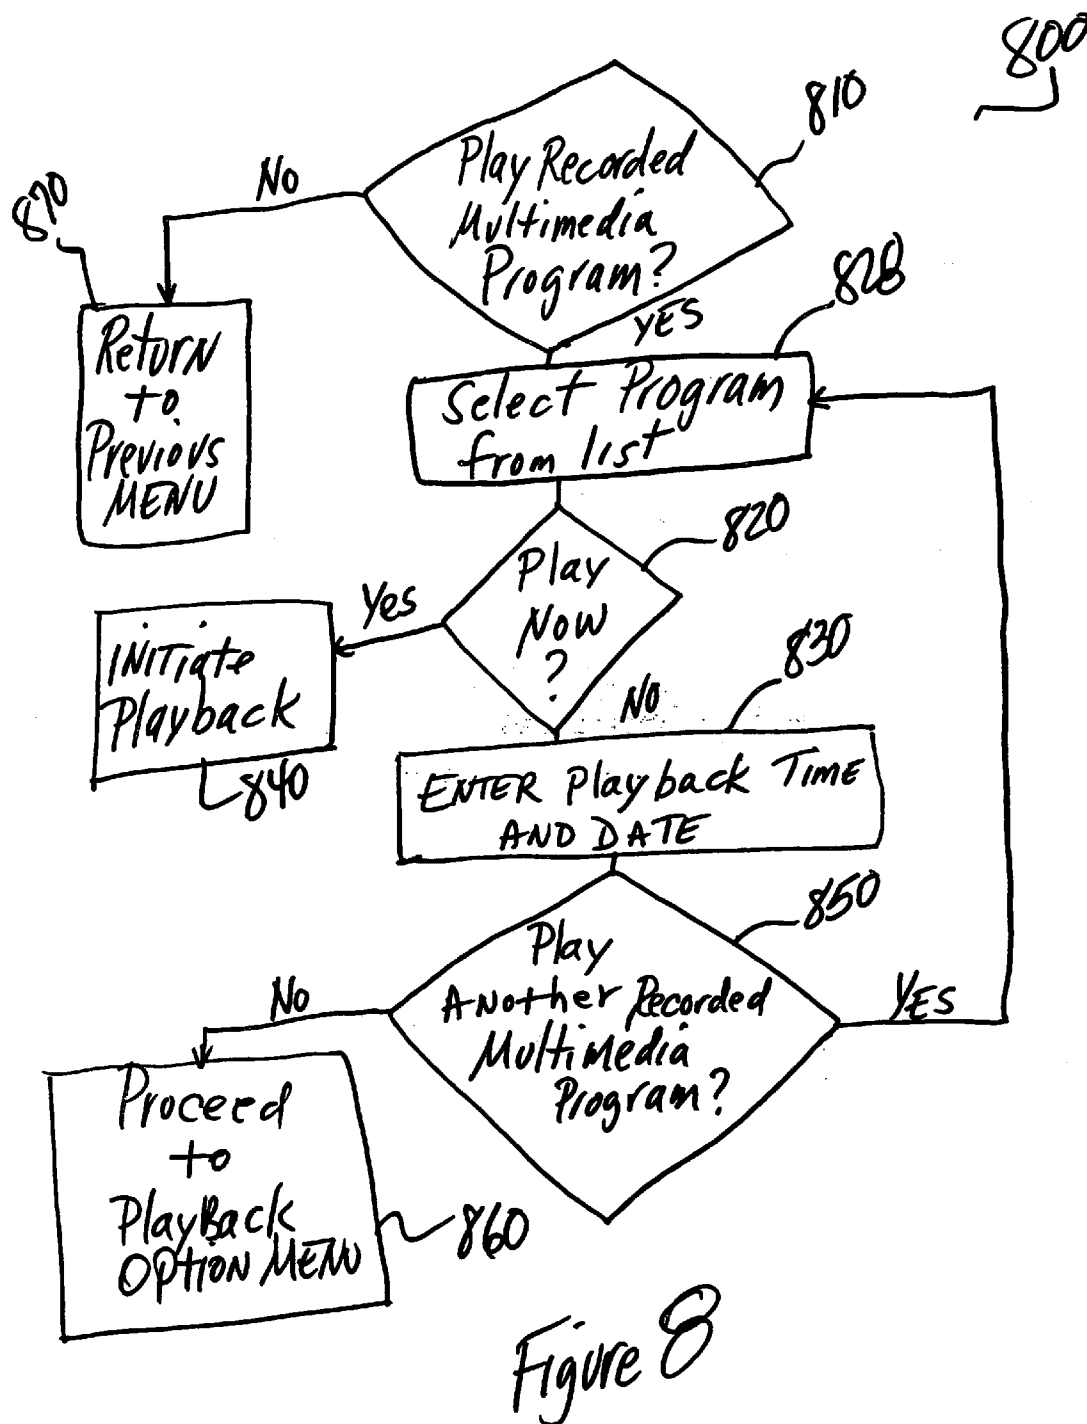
800

810

Play Recorded Multimedia Program?

No

870

Return to Previous MENU

YES

828

Select Program from list

820

Play Now ?

Yes

INITIATE Playback

840

NO

830

ENTER Playback Time AND DATE

850

Play Another Recorded Multimedia Program?

No

YES

Proceed to PlayBack OPTION MENU

860

Figure 8